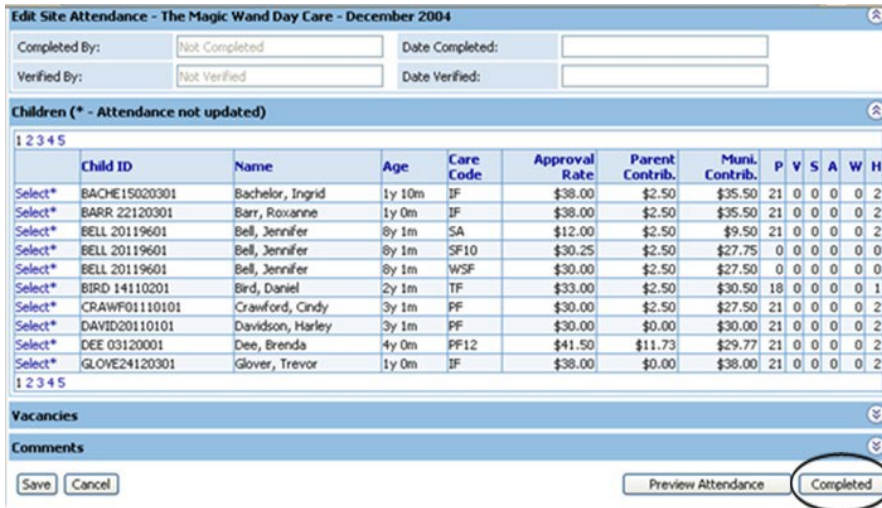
Edit Site Attendance - The Magic Wand Day Care - December 2004

Completed By: Not Completed Date Completed:
Verified By: Not Verified Date Verified:

Children (* - Attendance not updated)

12345

| | Child ID | Name | Age | Care Code | Approval Rate | Parent Contrib. | Muni. Contrib. | P | V | S | A | W | H |
|---|---|---|---|---|---|---|---|---|---|---|---|---|---|
| Select* | BACHE15020301 | Bachelor, Ingrid | 1y 10m | IF | $38.00 | $2.50 | $35.50 | 21 | 0 | 0 | 0 | 0 | 2 |
| Select* | BARR 22120301 | Barr, Roxanne | 1y 0m | IF | $38.00 | $2.50 | $35.50 | 21 | 0 | 0 | 0 | 0 | 2 |
| Select* | BELL 20119601 | Bell, Jennifer | 8y 1m | SA | $12.00 | $2.50 | $9.50 | 21 | 0 | 0 | 0 | 0 | 2 |
| Select* | BELL 20119601 | Bell, Jennifer | 8y 1m | SF10 | $30.25 | $2.50 | $27.75 | 0 | 0 | 0 | 0 | 0 | 0 |
| Select* | BELL 20119601 | Bell, Jennifer | 8y 1m | WSF | $30.00 | $2.50 | $27.50 | 0 | 0 | 0 | 0 | 0 | 0 |
| Select* | BIRD 14110201 | Bird, Daniel | 2y 1m | TF | $33.00 | $2.50 | $30.50 | 18 | 0 | 0 | 0 | 0 | 1 |
| Select* | CRAWF01110101 | Crawford, Cindy | 3y 1m | PF | $30.00 | $2.50 | $27.50 | 21 | 0 | 0 | 0 | 0 | 2 |
| Select* | DAVID20110101 | Davidson, Harley | 3y 1m | PF | $30.00 | $0.00 | $30.00 | 21 | 0 | 0 | 0 | 0 | 2 |
| Select* | DEE 03120001 | Dee, Brenda | 4y 0m | PF12 | $41.50 | $11.73 | $29.77 | 21 | 0 | 0 | 0 | 0 | 2 |
| Select* | GLOVE24120301 | Glover, Trevor | 1y 0m | IF | $38.00 | $0.00 | $38.00 | 21 | 0 | 0 | 0 | 0 | 2 |

12345

Vacancies

Comments

Save Cancel Preview Attendance Completed